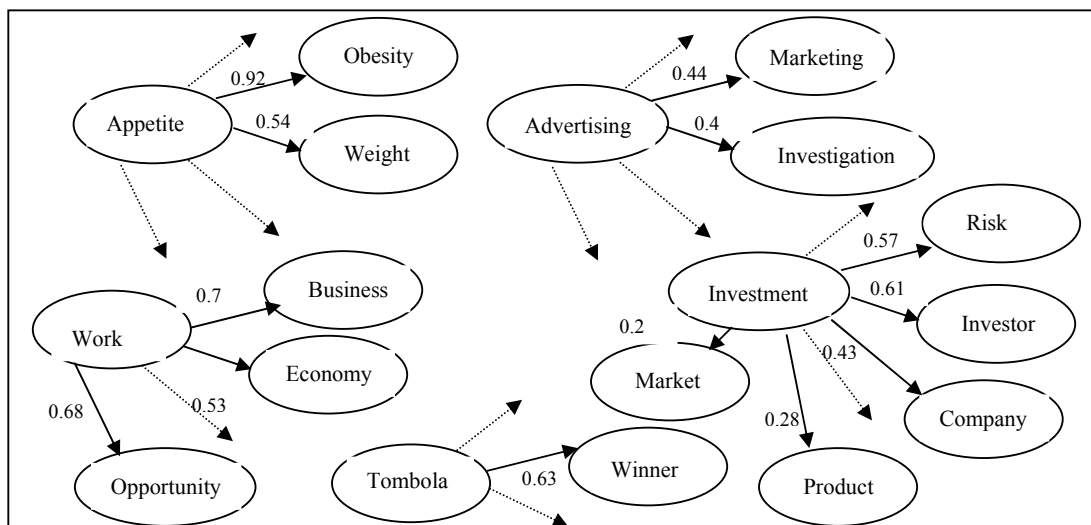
Obesity
0.92
Appetite
0.54
Weight

Marketing
0.44
Advertising
0.4
Investigation

Risk
0.57

0.7
Business
Work
Economy
0.68
0.53
Opportunity

Investment
0.61
Investor
0.2
Market
0.43
Company
0.28
Product

Tombola
0.63
Winner